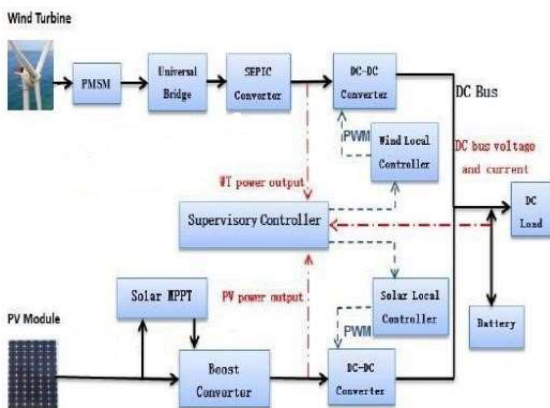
Wind Turbine

PMSM

Universal Bridge

SEPIC Converter

DC-DC Converter

DC Bus

PWM

Wind Local Controller

DC bus voltage and current

WT power output

DC Load

Supervisory Controller

Solar MPPT

PV power output

Solar Local Controller

PV Module

PWM

Battery

Boost Convertor

DC-DC Converter